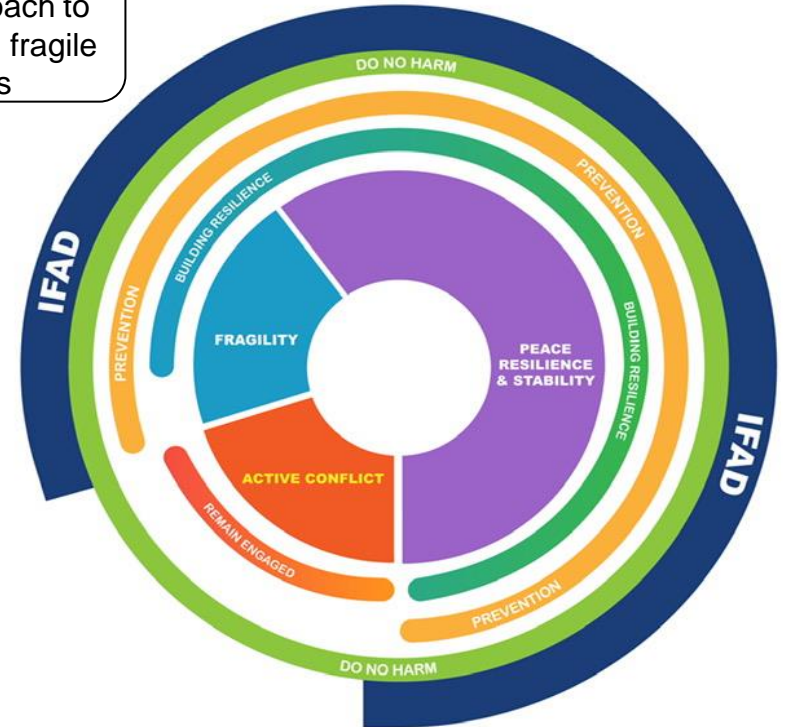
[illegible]oach to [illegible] fragile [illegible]s

DO NO HARM

PREVENTION

BUILDING RESILIENCE

IFAD

PREVENTION

BUILDING RESILIENCE

FRAGILITY

PEACE RESILIENCE & STABILITY

IFAD

ACTIVE CONFLICT

REMAIN ENGAGED

PREVENTION

DO NO HARM